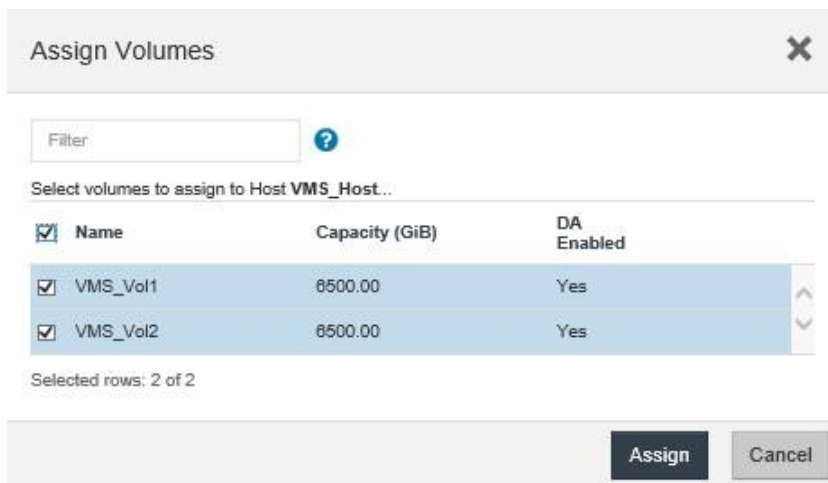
Assign Volumes

Filter

Select volumes to assign to Host **VMS_Host**...

| Name | Capacity (GiB) | DA Enabled |
|---|---|---|
| VMS_Vol1 | 6500.00 | Yes |
| VMS_Vol2 | 6500.00 | Yes |

Selected rows: 2 of 2

Assign Cancel